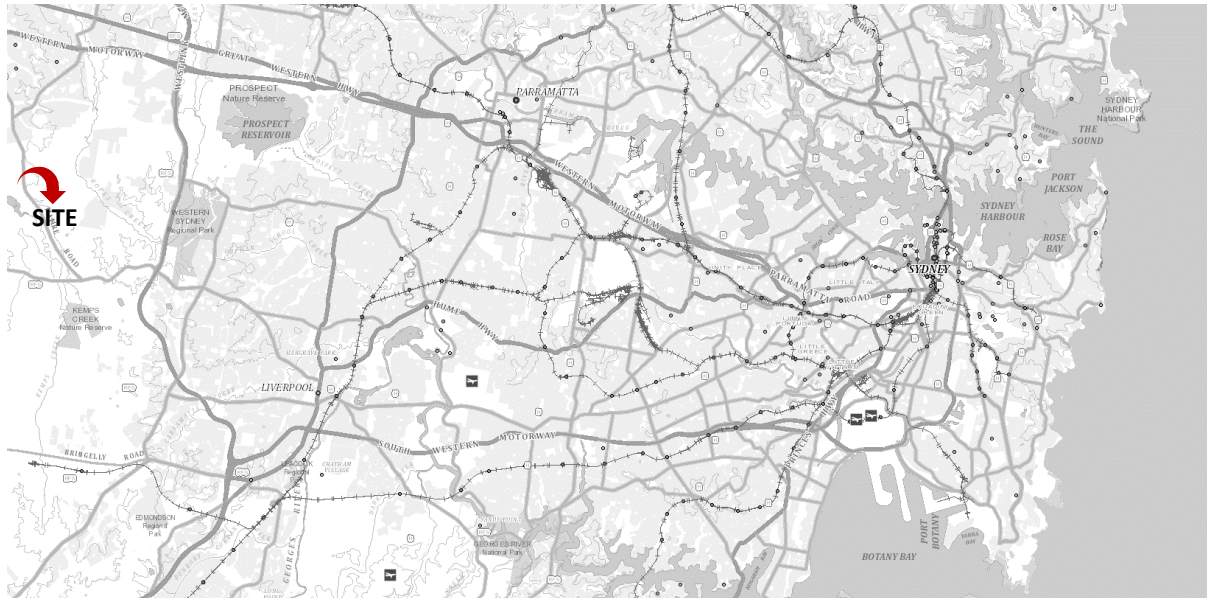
WESTERN MOTORWAY
GREAT WESTERN HWY
WESTERN
PROSPECT Nature Reserve
PROSPECT RESERVOIR
PARRAMATTA
SYDNEY HARBOUR National Park
THE SOUND
PORT JACKSON
SYDNEY HARBOUR
ROSE BAY
SITE
WESTERN SYDNEY Regional Park
ROAD
WESTERN MOTORWAY
PARRAMATTA ROAD
SYDNEY
LITTLE ITALY
LITTLE GREECE
KEMP'S CREEK Nature Reserve
HUME HWY
LIVERPOOL
SOUTH WESTERN MOTORWAY
BRINGELLY ROAD
EDMONDSON Regional Park
GEORGES RIVER
GEORGES RIVER National Park
PRINCES HWY
BOTANY BAY
PORT BOTANY